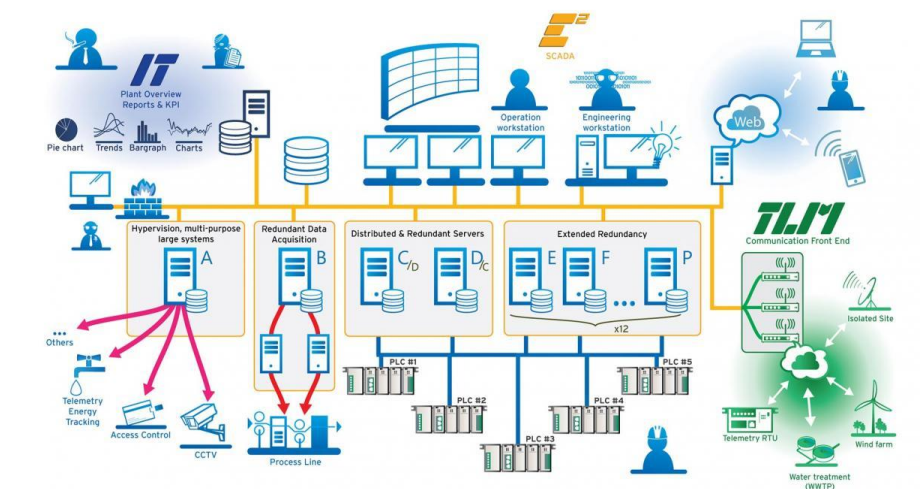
IT
Plant Overview
Reports & KPI
Pie chart
Trends
Bargraph
Charts

E²
SCADA

Operation workstation
Engineering workstation

Web

Hypervision, multi-purpose large systems
A

Redundant Data Acquisition
B

Distributed & Redundant Servers
C/D
D/C

Extended Redundancy
E
F
P
x12

TLM
Communication Front End

Isolated Site

Others
Telemetry Energy Tracking
Access Control
CCTV
Process Line

PLC #1
PLC #2
PLC #3
PLC #4
PLC #5

Telemetry RTU
Wind farm
Water treatment (WWTP)